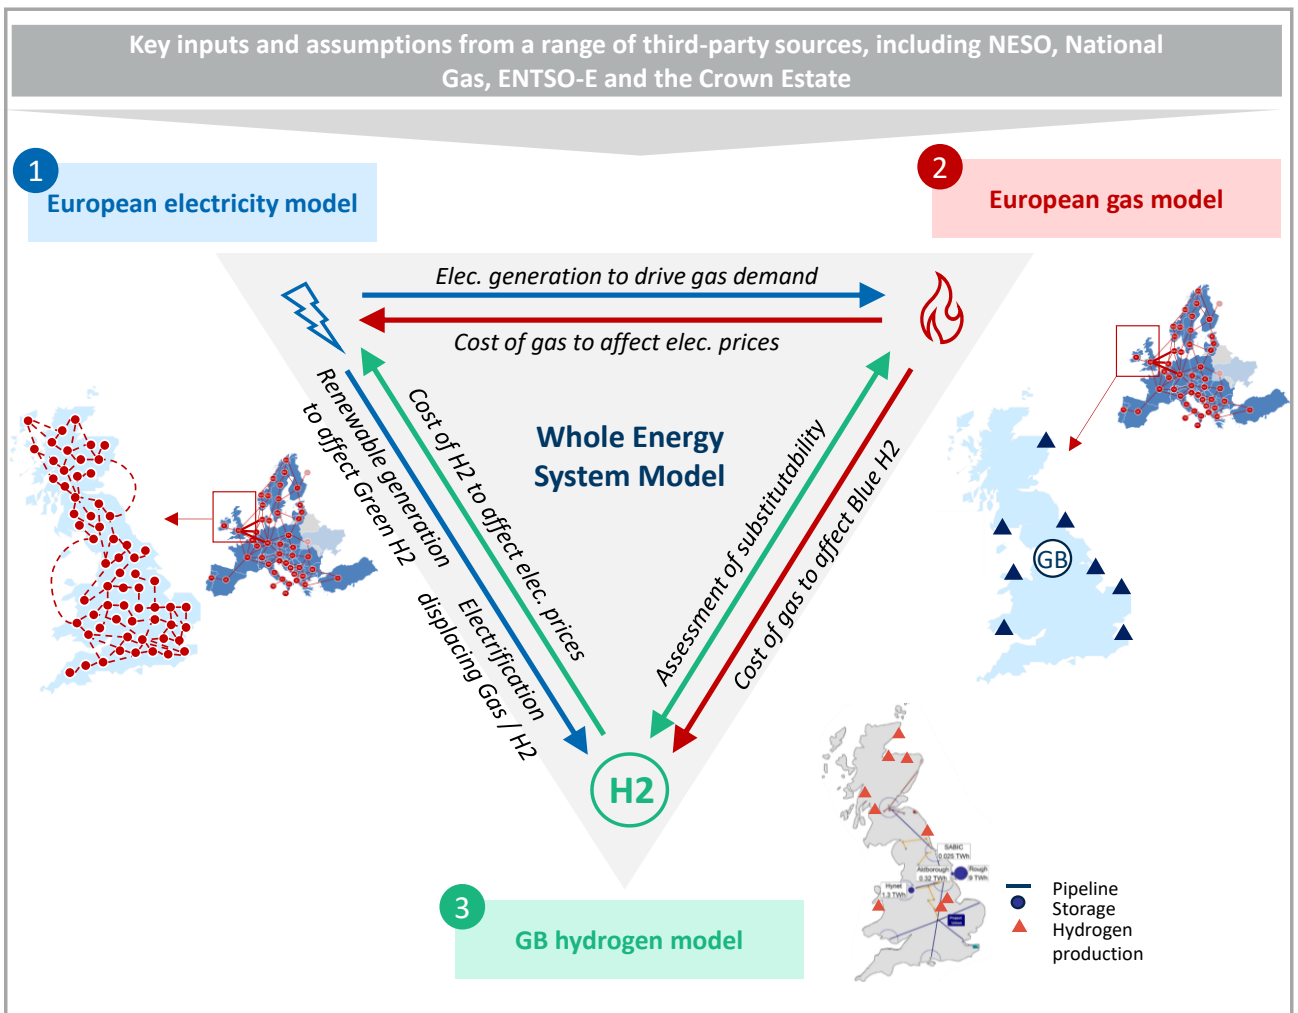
Key inputs and assumptions from a range of third-party sources, including NESO, National Gas, ENTSO-E and the Crown Estate

1 European electricity model

2 European gas model

Elec. generation to drive gas demand

Cost of gas to affect elec. prices

Whole Energy System Model

Renewable generation to affect Green H2

Cost of H2 to affect elec. prices

Electrification displacing Gas / H2

Assessment of substitutability

Cost of gas to affect Blue H2

GB

H2

3 GB hydrogen model

SABIC 0.025 TWh

Aldbrough 0.32 TWh

Rough 9 TWh

Hynet 1.3 TWh

Pipeline
Storage
Hydrogen production